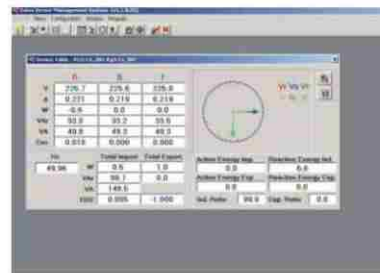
|  | R | S | T |
|---|---|---|---|
| V | 226.7 | 225.6 | 226.8 |
| A | 0.221 | 0.219 | 0.218 |
| W | -0.6 | 0.0 | 0.0 |
| VAr | 50.0 | 50.2 | 50.5 |
| VA | 49.8 | 49.2 | 49.5 |
| Cos | 0.010 | 0.000 | 0.000 |

| Hz | | Total Import | Total Export |
|---|---|---|---|
| 49.96 | W | 0.5 | 1.0 |
| | VAr | 99.1 | 0.0 |
| | VA | 148.5 | |
| | COS | 0.005 | -1.000 |

Active Energy Imp. 0.0
Reactive Energy Ind. 0.0
Active Energy Exp. 0.0
Reactive Energy Cap. 0.0
Ind. Power 99.9
Cap. Power 0.0